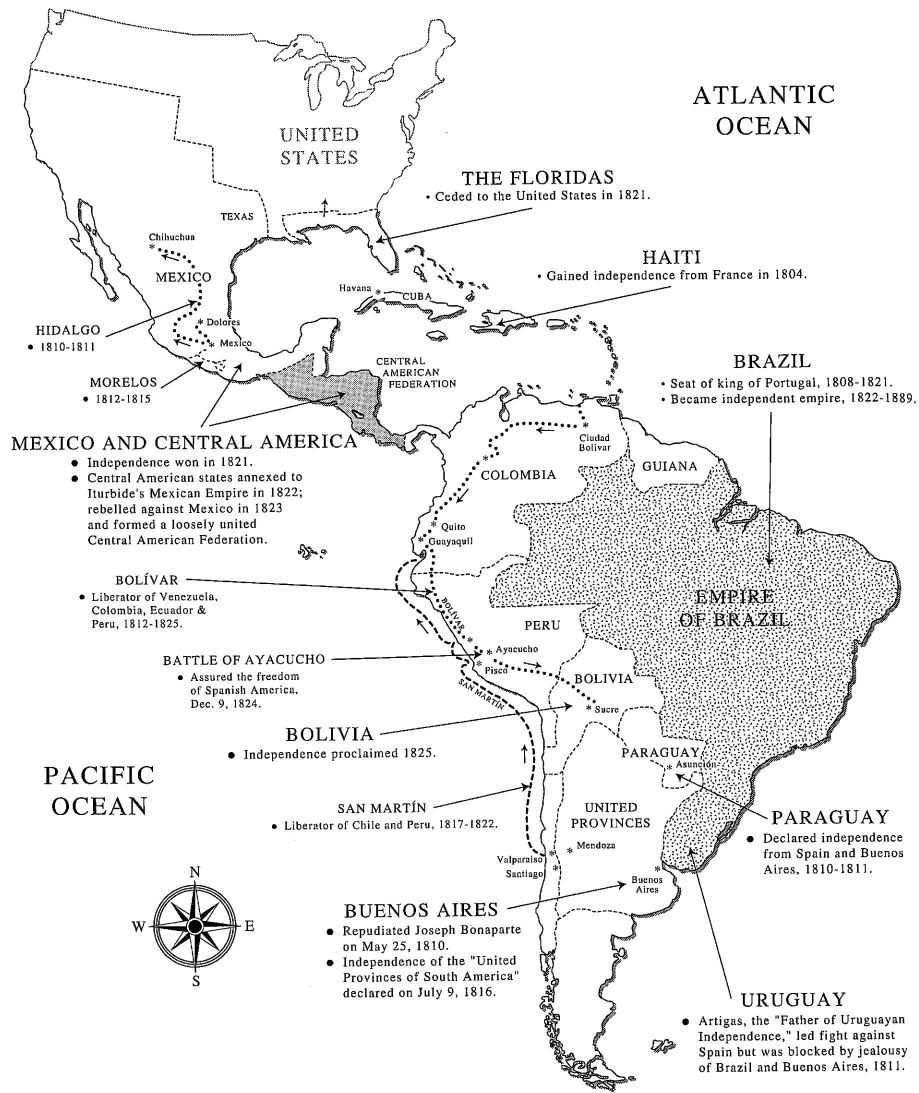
ATLANTIC OCEAN

UNITED STATES

THE FLORIDAS
• Ceded to the United States in 1821.

TEXAS

Chihuchua

MEXICO

HAITI
• Gained independence from France in 1804.

Havana

CUBA

HIDALGO
• 1810-1811

Dolores

Mexico

MORELOS
• 1812-1815

CENTRAL AMERICAN FEDERATION

BRAZIL
• Seat of king of Portugal, 1808-1821.
• Became independent empire, 1822-1889.

MEXICO AND CENTRAL AMERICA
• Independence won in 1821.
• Central American states annexed to Iturbide's Mexican Empire in 1822; rebelled against Mexico in 1823 and formed a loosely united Central American Federation.

Ciudad Bolivar

GUIANA

COLOMBIA

Quito

Guayaquil

BOLÍVAR
• Liberator of Venezuela, Colombia, Ecuador & Peru, 1812-1825.

EMPIRE OF BRAZIL

PERU

BOLIVAR

Ayacucho

BATTLE OF AYACUCHO
• Assured the freedom of Spanish America, Dec. 9, 1824.

Pisco

BOLIVIA

SAN MARTIN

Sucre

BOLIVIA
• Independence proclaimed 1825.

PARAGUAY

Asunción

PACIFIC OCEAN

SAN MARTÍN
• Liberator of Chile and Peru, 1817-1822.

UNITED PROVINCES

PARAGUAY
• Declared independence from Spain and Buenos Aires, 1810-1811.

Mendoza

Valparaiso

Santiago

Buenos Aires

N
W
E
S

BUENOS AIRES
• Repudiated Joseph Bonaparte on May 25, 1810.
• Independence of the "United Provinces of South America" declared on July 9, 1816.

URUGUAY
• Artigas, the "Father of Uruguayan Independence," led fight against Spain but was blocked by jealousy of Brazil and Buenos Aires, 1811.